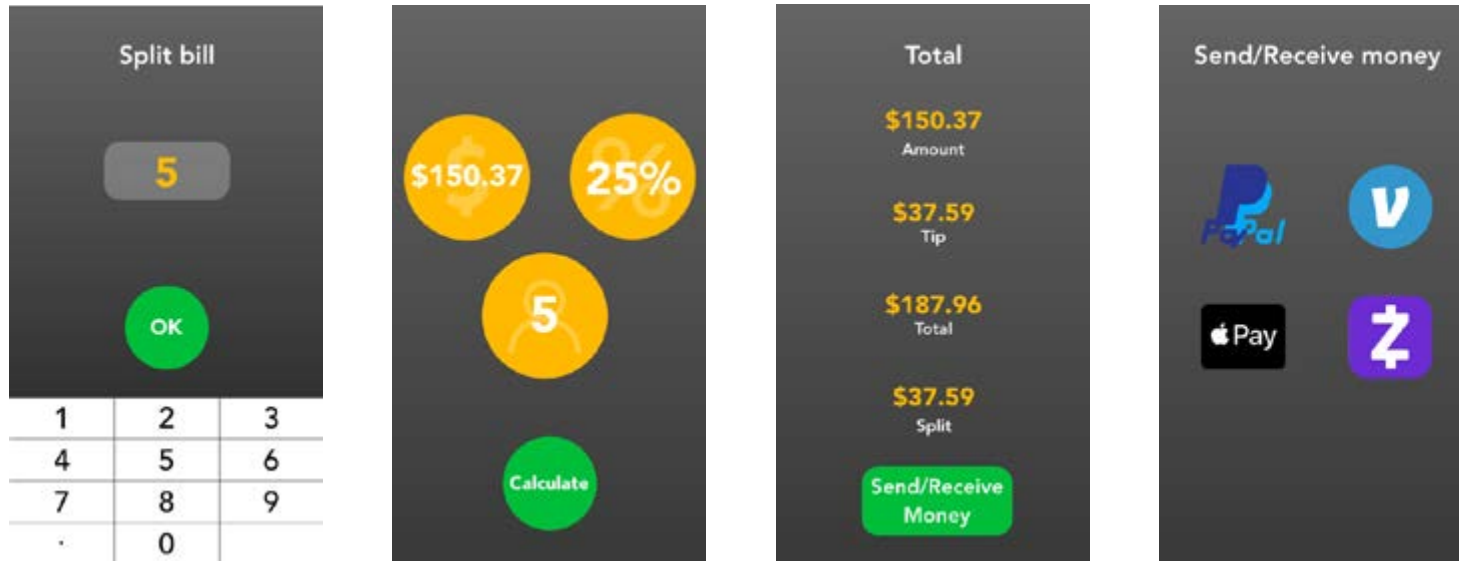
Split bill

5

OK

| 1 | 2 | 3 |
|---|---|---|
| 4 | 5 | 6 |
| 7 | 8 | 9 |
| . | 0 | |

$150.37

25%

5

Calculate

Total

$150.37
Amount

$37.59
Tip

$187.96
Total

$37.59
Split

Send/Receive Money

Send/Receive money

PayPal

V

Pay

Z